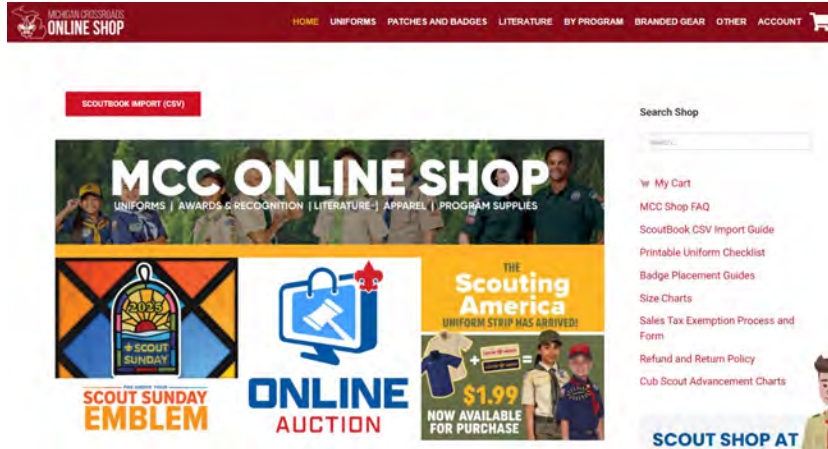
MICHIGAN CROSSROADS
ONLINE SHOP

HOME UNIFORMS PATCHES AND BADGES LITERATURE BY PROGRAM BRANDED GEAR OTHER ACCOUNT

SCOUTBOOK IMPORT (CSV)

MCC ONLINE SHOP
UNIFORMS | AWARDS & RECOGNITION | LITERATURE | APPAREL | PROGRAM SUPPLIES

2025
SCOUT SUNDAY
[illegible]
SCOUT SUNDAY EMBLEM

ONLINE AUCTION

THE
Scouting America
UNIFORM STRIP HAS ARRIVED!
$1.99
NOW AVAILABLE FOR PURCHASE

Search Shop
Search...

My Cart
MCC Shop FAQ
ScoutBook CSV Import Guide
Printable Uniform Checklist
Badge Placement Guides
Size Charts
Sales Tax Exemption Process and Form
Refund and Return Policy
Cub Scout Advancement Charts

SCOUT SHOP AT